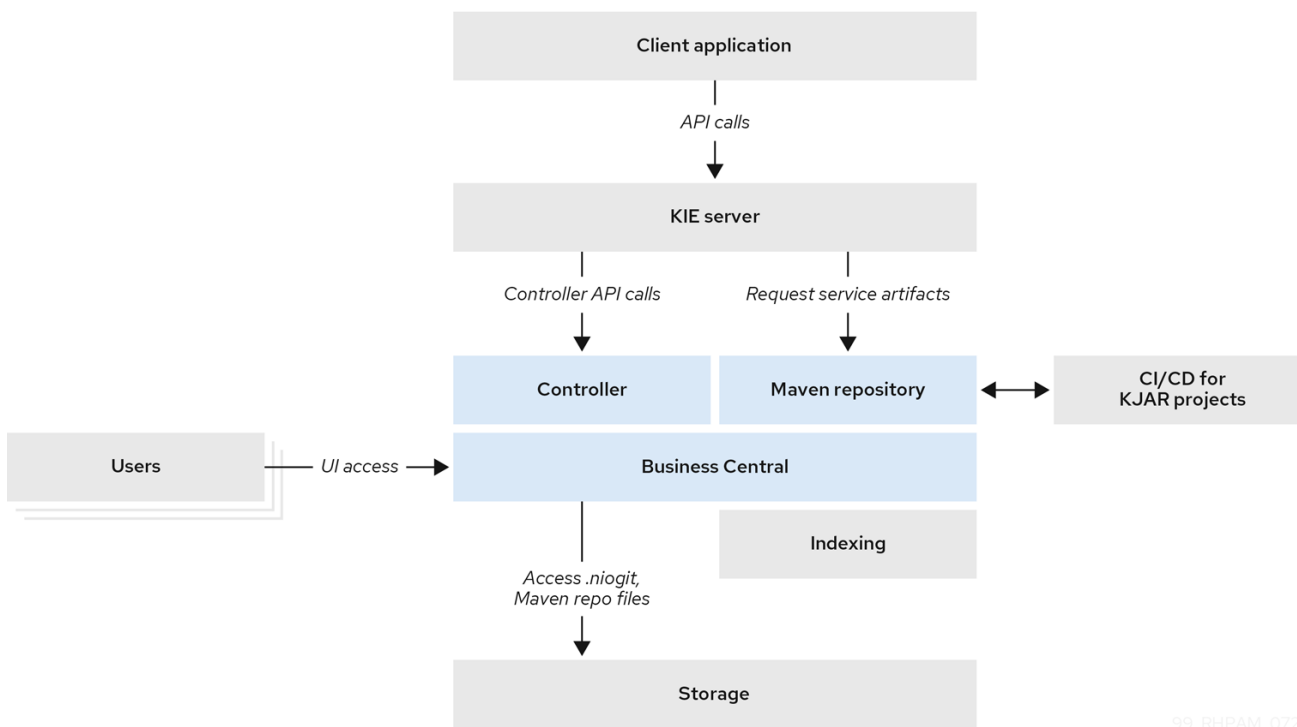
Client application

API calls

KIE server

Controller API calls

Request service artifacts

Controller

Maven repository

CI/CD for KJAR projects

Users

UI access

Business Central

Indexing

Access .niogit, Maven repo files

Storage

99_RHPAM_072